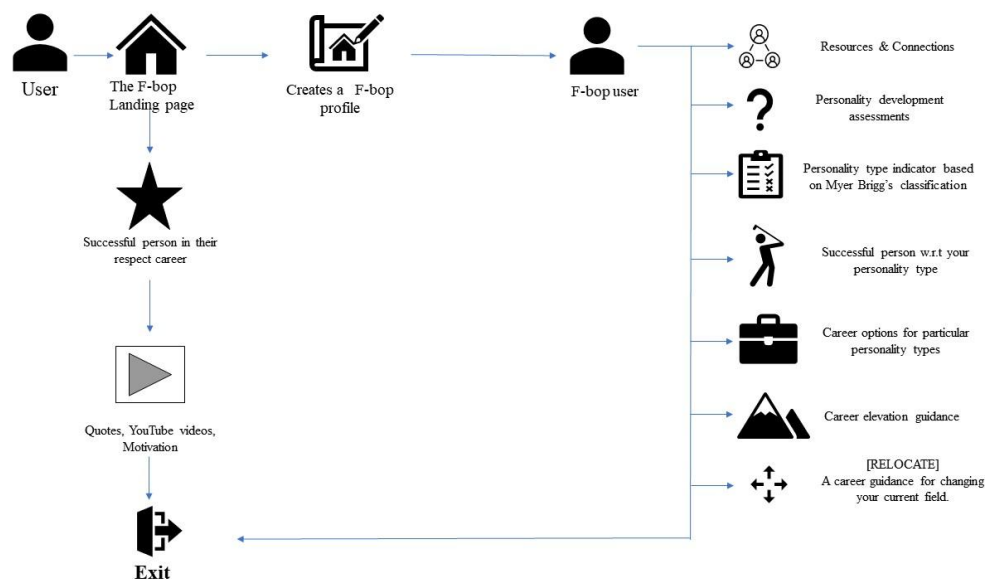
User

The F-bop Landing page

Creates a F-bop profile

F-bop user

Resources & Connections

Personality development assessments

Personality type indicator based on Myer Brigg's classification

Successful person w.r.t your personality type

Career options for particular personality types

Career elevation guidance

[RELOCATE]
A career guidance for changing your current field.

Successful person in their respect career

Quotes, YouTube videos, Motivation

Exit